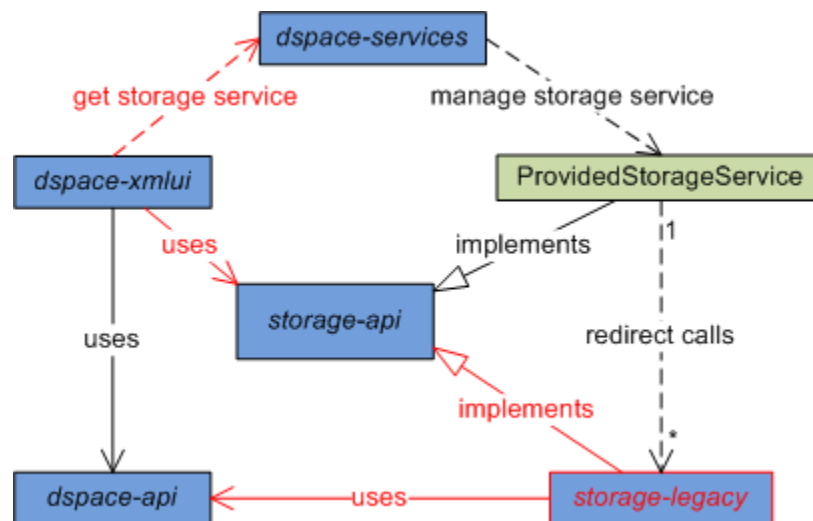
dspace-services

get storage service

manage storage service

dspace-xmlui

ProvidedStorageService

uses

implements

1

storage-api

uses

redirect calls

implements

*

dspace-api

uses

storage-legacy